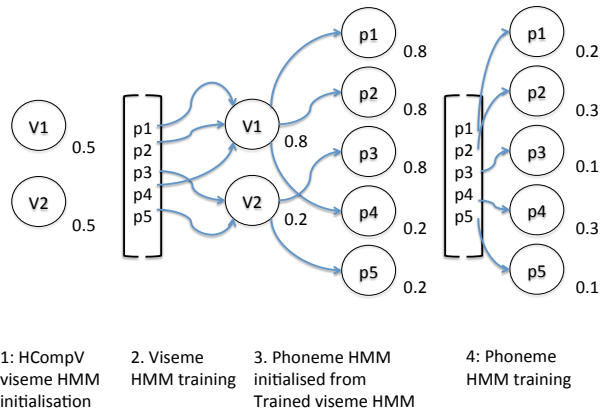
V1
0.5

V2
0.5

p1
p2
p3
p4
p5

V1
0.8

V2
0.2

p1
0.8

p2
0.8

p3
0.8

p4
0.2

p5
0.2

p1
p2
p3
p4
p5

p1
0.2

p2
0.3

p3
0.1

p4
0.3

p5
0.1

1: HCompV viseme HMM initialisation

2. Viseme HMM training

3. Phoneme HMM initialised from Trained viseme HMM

4: Phoneme HMM training